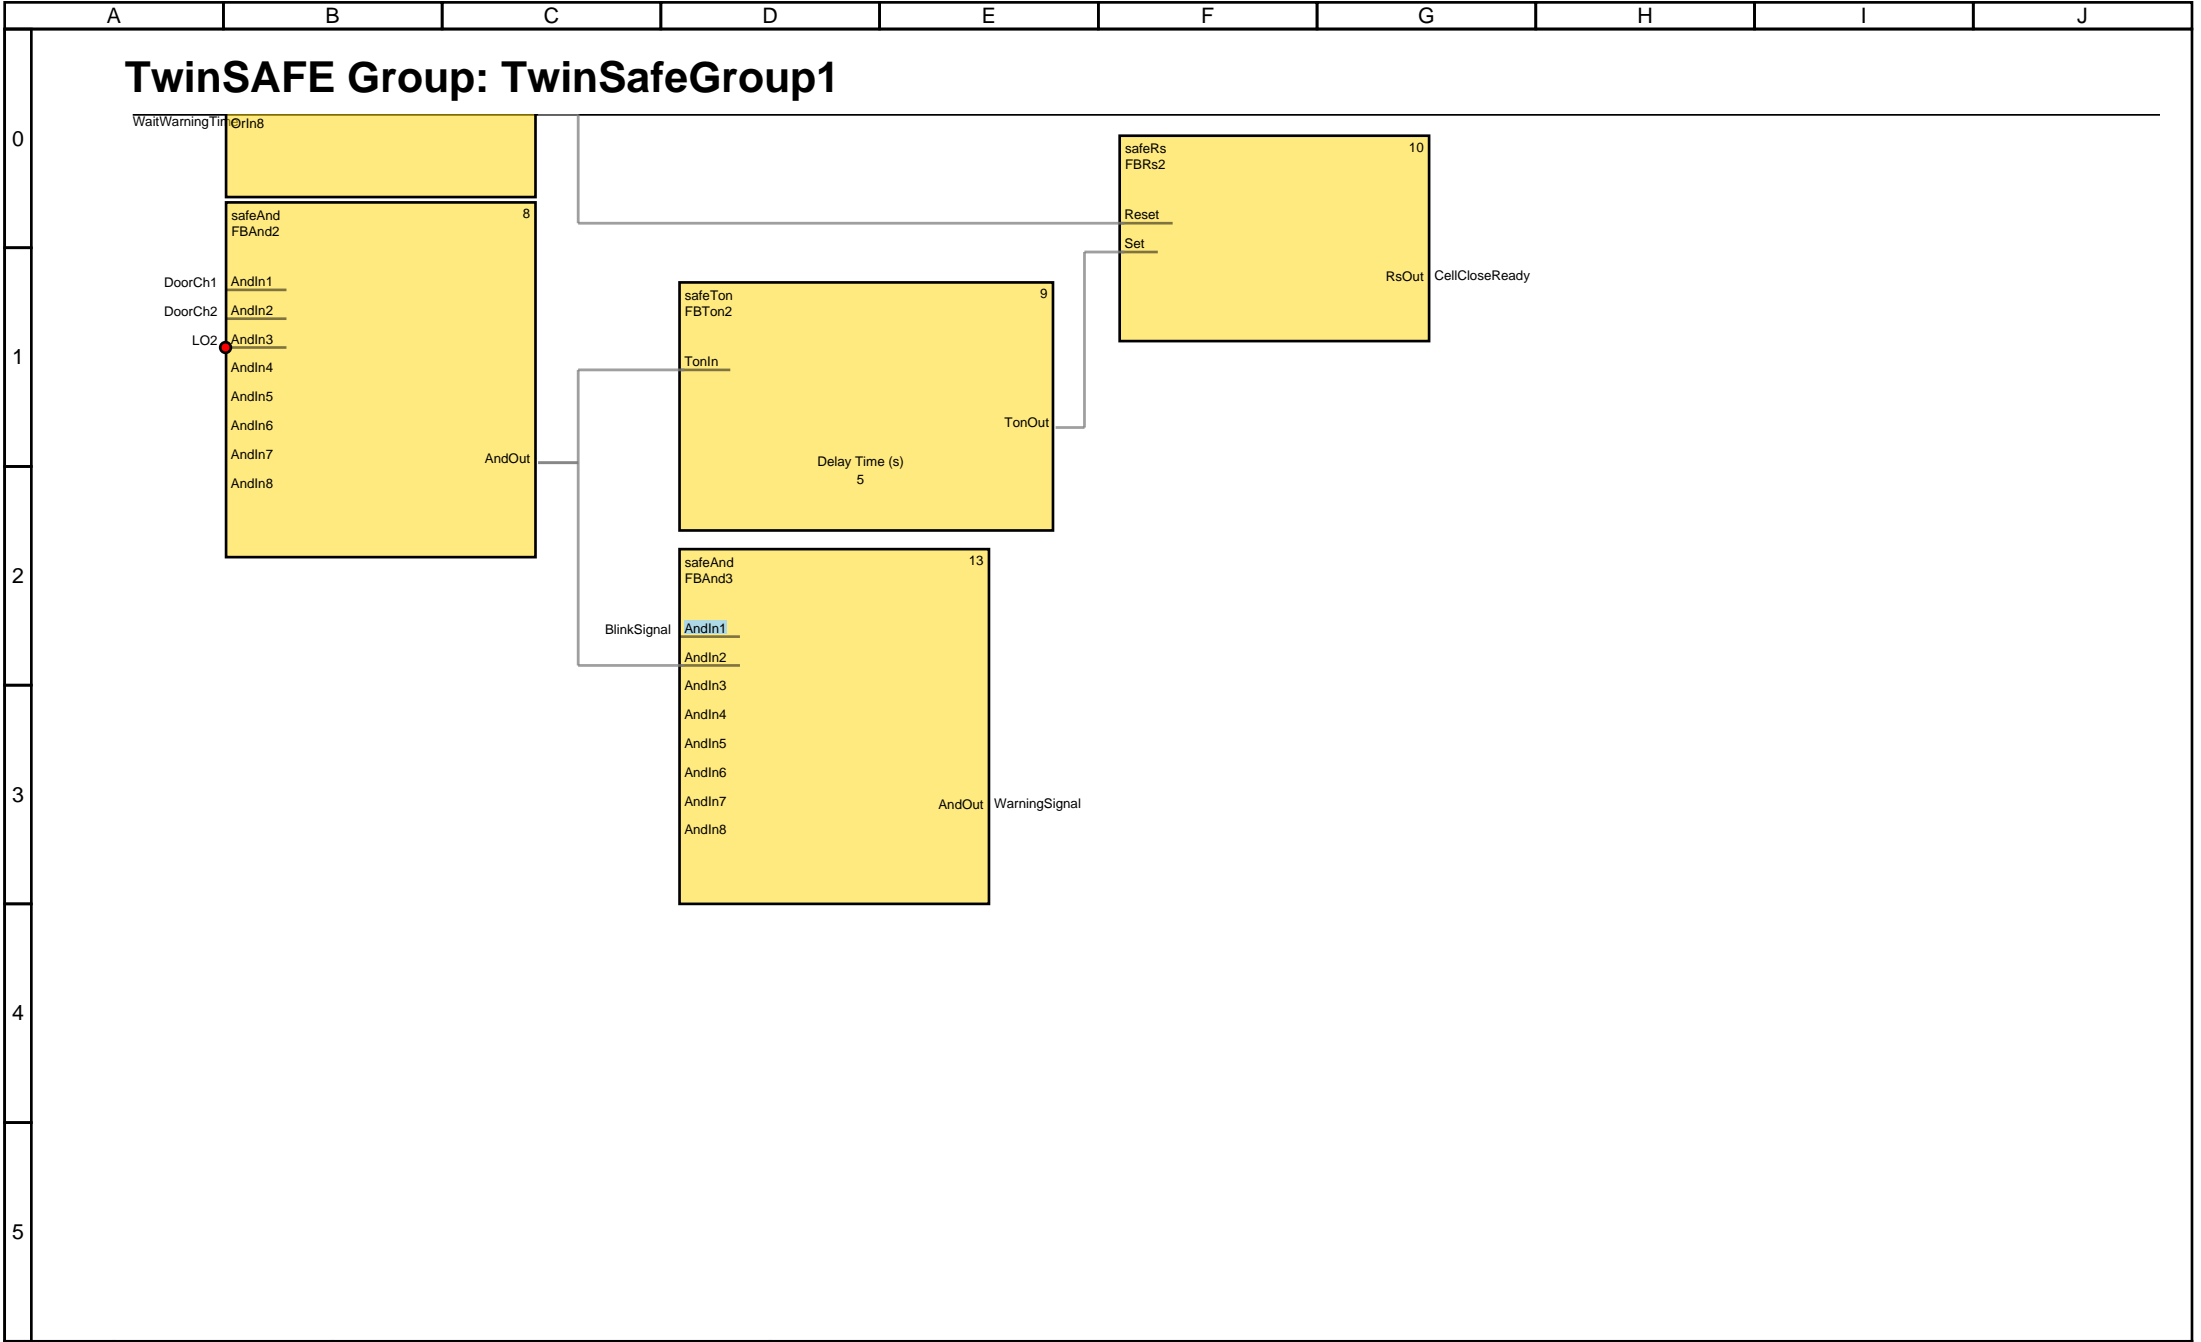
| A | B | C | D | E | F | G | H | I | J |
|---|---|---|---|---|---|---|---|---|---|

0
1
2
3
4
5

TwinSAFE Group: TwinSafeGroup1

WaitWarningTim OrIn8

safeAnd
FBAnd2
8

DoorCh1 AndIn1
DoorCh2 AndIn2
LO2 AndIn3
AndIn4
AndIn5
AndIn6
AndIn7
AndIn8
AndOut

safeTon
FBTon2
9

TonIn
TonOut
Delay Time (s)
5

safeRs
FBRs2
10

Reset
Set
RsOut CellCloseReady

safeAnd
FBAnd3
13

BlinkSignal AndIn1
AndIn2
AndIn3
AndIn4
AndIn5
AndIn6
AndIn7
AndIn8
AndOut WarningSignal